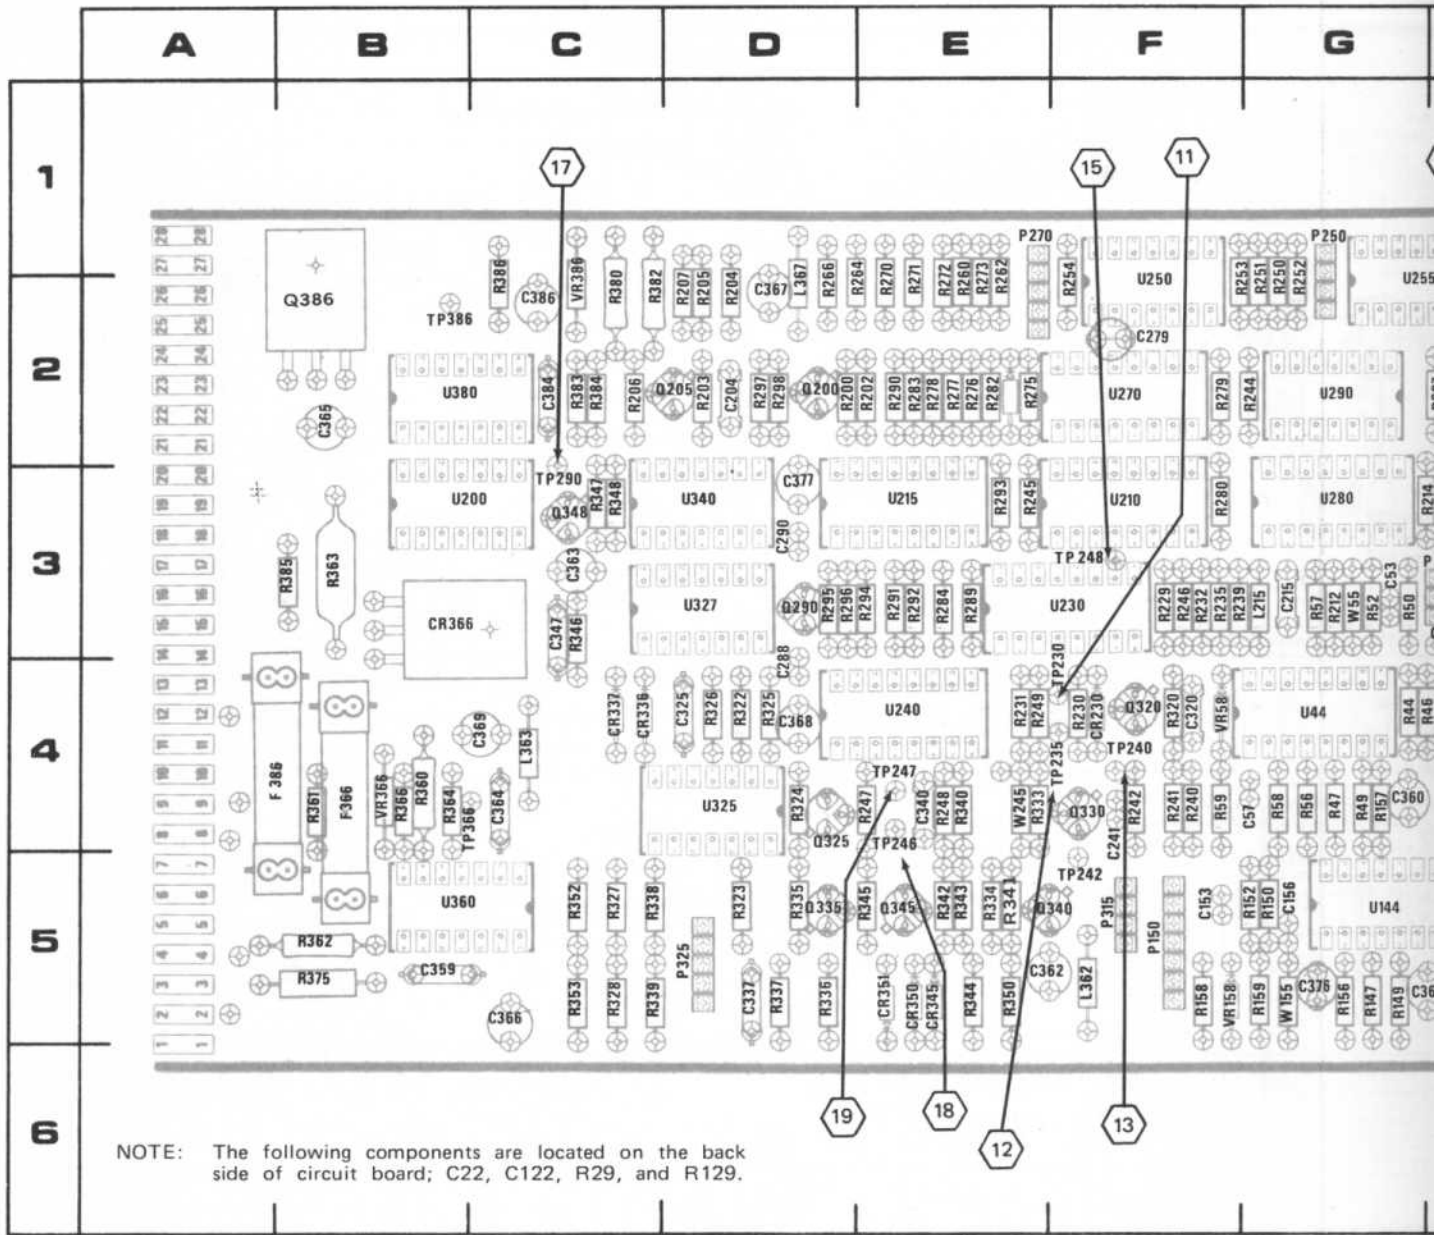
A B C D E F G

1 2 3 4 5 6

17 15 11

Q386 TP386 R386 C386 VR386 R380 R382 R207 R205 R204 C367 L367 R266 R264 R270 R271 R272 R260 R273 R262 P270 R254 U250 R253 R251 R250 R252 P250 U255

C279

U380 C384 R383 R384 R206 Q205 R203 C204 R297 R298 Q200 R200 R202 R290 R283 R278 R277 R276 R282 R275 U270 R279 R244 U290

C365

U200 TP290 R347 R348 Q348 U340 C377 C290 U215 R293 R245 U210 R280 U280 R214

TP248

R385 R363 C363 U327 Q290 R295 R296 R294 R291 R292 R284 R289 U230 R229 R246 R232 R235 R239 L215 C215 R57 R212 W55 R52 C53 R50

CR366 C347 R346 C288 TP230

CR337 CR336 C325 R326 R322 R325 C368 U240 R231 R249 R230 CR230 Q320 R320 C320 VR58 U44 R44 R46

F386 F366 C369 L363 TP235 TP240

R361 VR366 R366 R360 R364 TP366 C364 U325 R324 TP247 R247 C340 R248 R340 W245 R333 Q330 R242 R241 R240 R59 C57 R58 R56 R47 R49 R157 C360

Q325 TP246 C241

TP242

U360 R352 R327 R338 R323 R335 Q335 R345 Q345 R342 R343 R334 R341 Q340 P315 P150 C153 R152 R150 C156 U144

R362 P325

R375 C359 C362 L362

C366 R353 R328 R339 C337 R337 R336 CR351 CR350 CR345 R344 R350 R158 VR158 R159 W155 C376 R156 R147 R149 C36

19 18 12 13

NOTE: The following components are located on the back side of circuit board; C22, C122, R29, and R129.